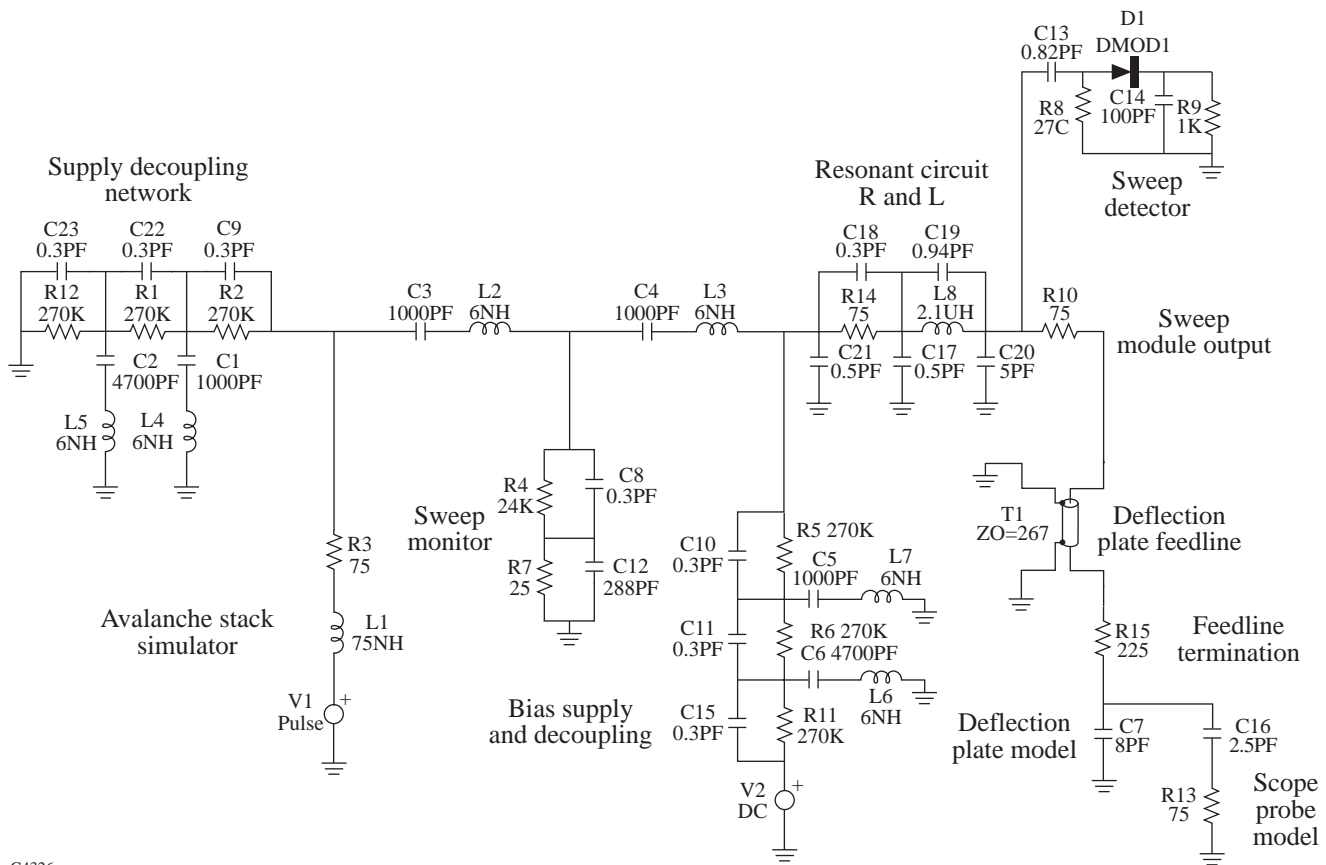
C13
0.82PF

D1
DMOD1

R8
27C

C14
100PF

R9
1K

Sweep detector

Resonant circuit R and L

Supply decoupling network

C23
0.3PF

C22
0.3PF

C9
0.3PF

R12
270K

R1
270K

R2
270K

C2
4700PF

C1
1000PF

L5
6NH

L4
6NH

C3
1000PF

L2
6NH

C4
1000PF

L3
6NH

C18
0.3PF

C19
0.94PF

R14
75

L8
2.1UH

C21
0.5PF

C17
0.5PF

C20
5PF

R10
75

Sweep module output

R4
24K

C8
0.3PF

Sweep monitor

R7
25

C12
288PF

R3
75

Avalanche stack simulator

L1
75NH

V1
Pulse

C10
0.3PF

R5 270K

C5
1000PF

L7
6NH

C11
0.3PF

R6 270K

C6 4700PF

L6
6NH

Bias supply and decoupling

C15
0.3PF

R11
270K

V2
DC

T1
ZO=267

Deflection plate feedline

R15
225

Feedline termination

Deflection plate model

C7
8PF

C16
2.5PF

R13
75

Scope probe model

G4226